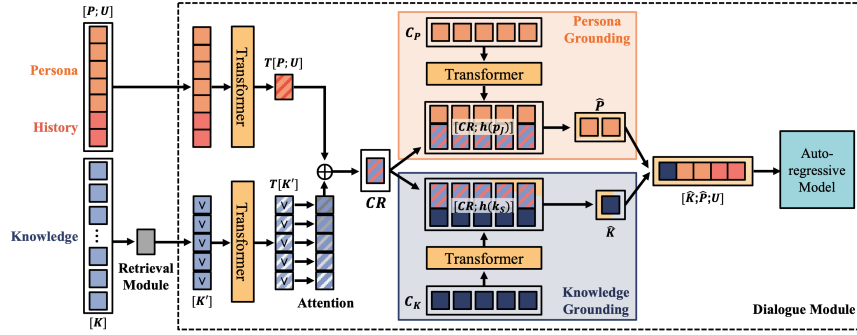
$[P; U]$

Persona

History

Knowledge

$[K]$

Retrieval Module

$[K']$

Transformer

$T[P; U]$

Transformer

$T[K']$

Attention

$\oplus$

$CR$

$C_P$

Persona Grounding

Transformer

$[CR; h(p_j)]$

$\widehat{P}$

$[CR; h(k_s)]$

$\widehat{K}$

Transformer

$C_K$

Knowledge Grounding

$[\widehat{K}; \widehat{P}; U]$

Auto-regressive Model

Dialogue Module